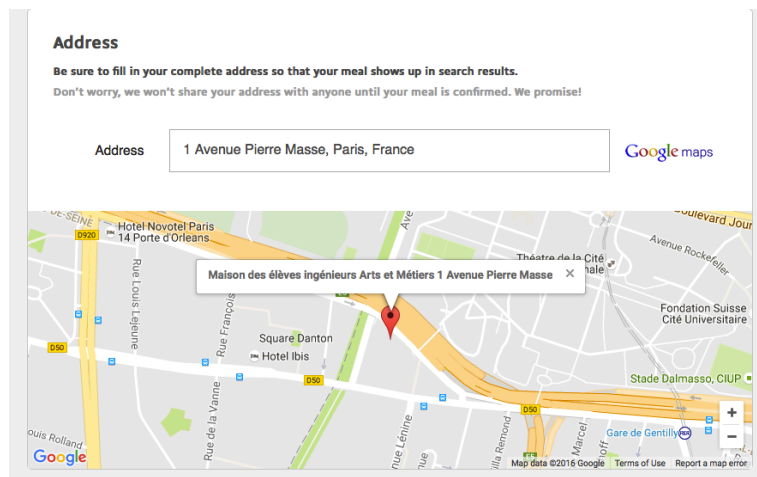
Address

Be sure to fill in your complete address so that your meal shows up in search results.

Don't worry, we won't share your address with anyone until your meal is confirmed. We promise!

Address 1 Avenue Pierre Masse, Paris, France

Google maps

DE-SEINE
Hotel Novotel Paris 14 Porte d'Orleans
D920
oulevard Jour
Avenue Rockefeller
Théâtre de la Cité
nale
Maison des élèves ingénieurs Arts et Métiers 1 Avenue Pierre Masse ×
Rue Louis Lejeune
Rue François
Square Danton
Hotel Ibis
Fondation Suisse
Cité Universitaire
D50
D50
Rue de la Vanne
Stade Dalmasso, CIUP
D50
ois Rolland
Lénine
illa Remond
Marcel
Gare de Gentilly
+
−
Google
Map data ©2016 Google Terms of Use Report a map error